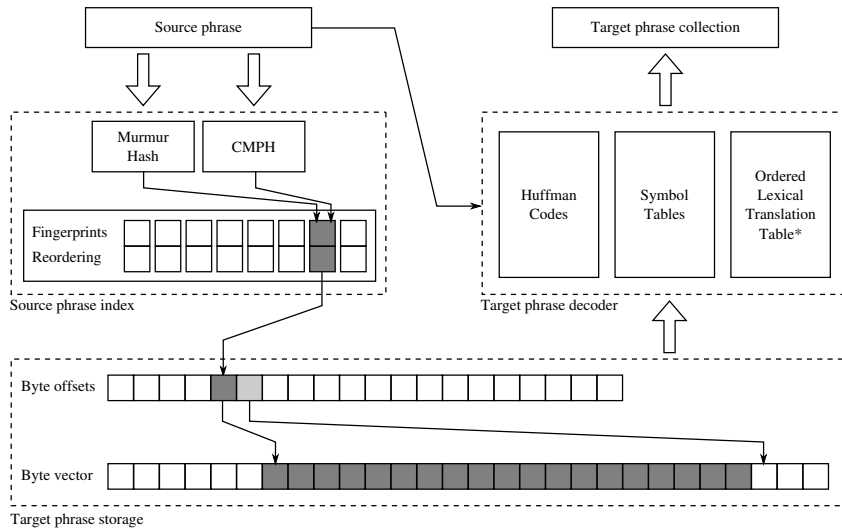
Source phrase

Target phrase collection

Murmur Hash

CMPH

Fingerprints
Reordering

Source phrase index

Huffman Codes

Symbol Tables

Ordered Lexical Translation Table*

Target phrase decoder

Byte offsets

Byte vector

Target phrase storage